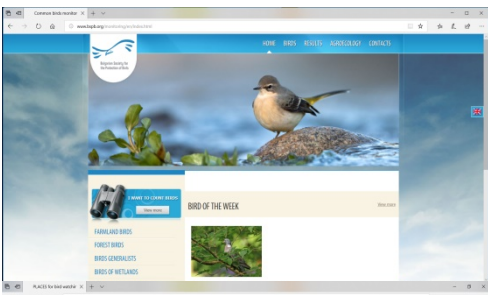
Common birds monitor ×

www.bspb.org/monitoring/en/index.html

HOME BIRDS RESULTS AGROECOLOGY CONTACTS

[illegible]

I WANT TO COUNT BIRDS
More info

BIRD OF THE WEEK

More news

FARMLAND BIRDS
FOREST BIRDS
BIRDS GENERALISTS
BIRDS OF WETLANDS

PLACES for bird watchin ×